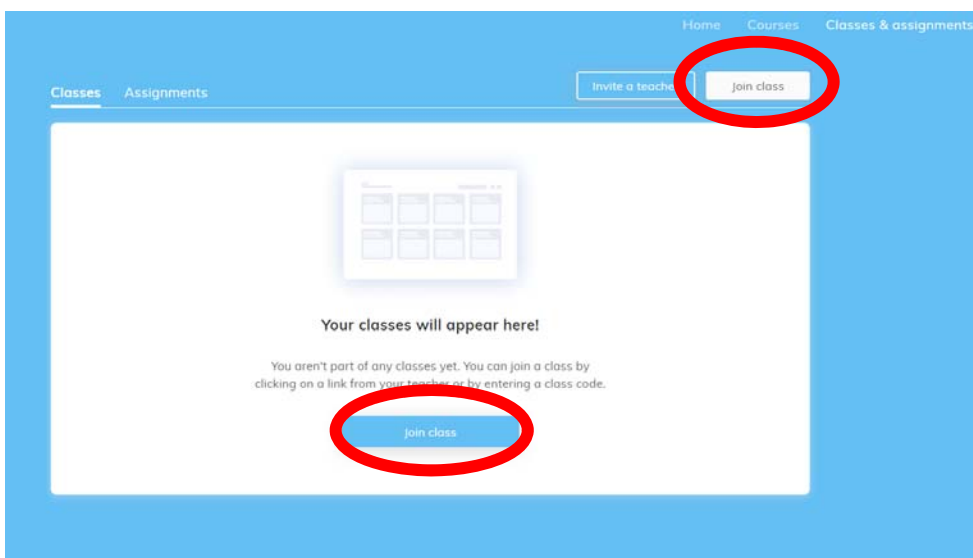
Home Courses Classes & assignments

Classes Assignments

Invite a teache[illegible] Join class

Your classes will appear here!

You aren't part of any classes yet. You can join a class by clicking on a link from your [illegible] or by entering a class code.

Join class